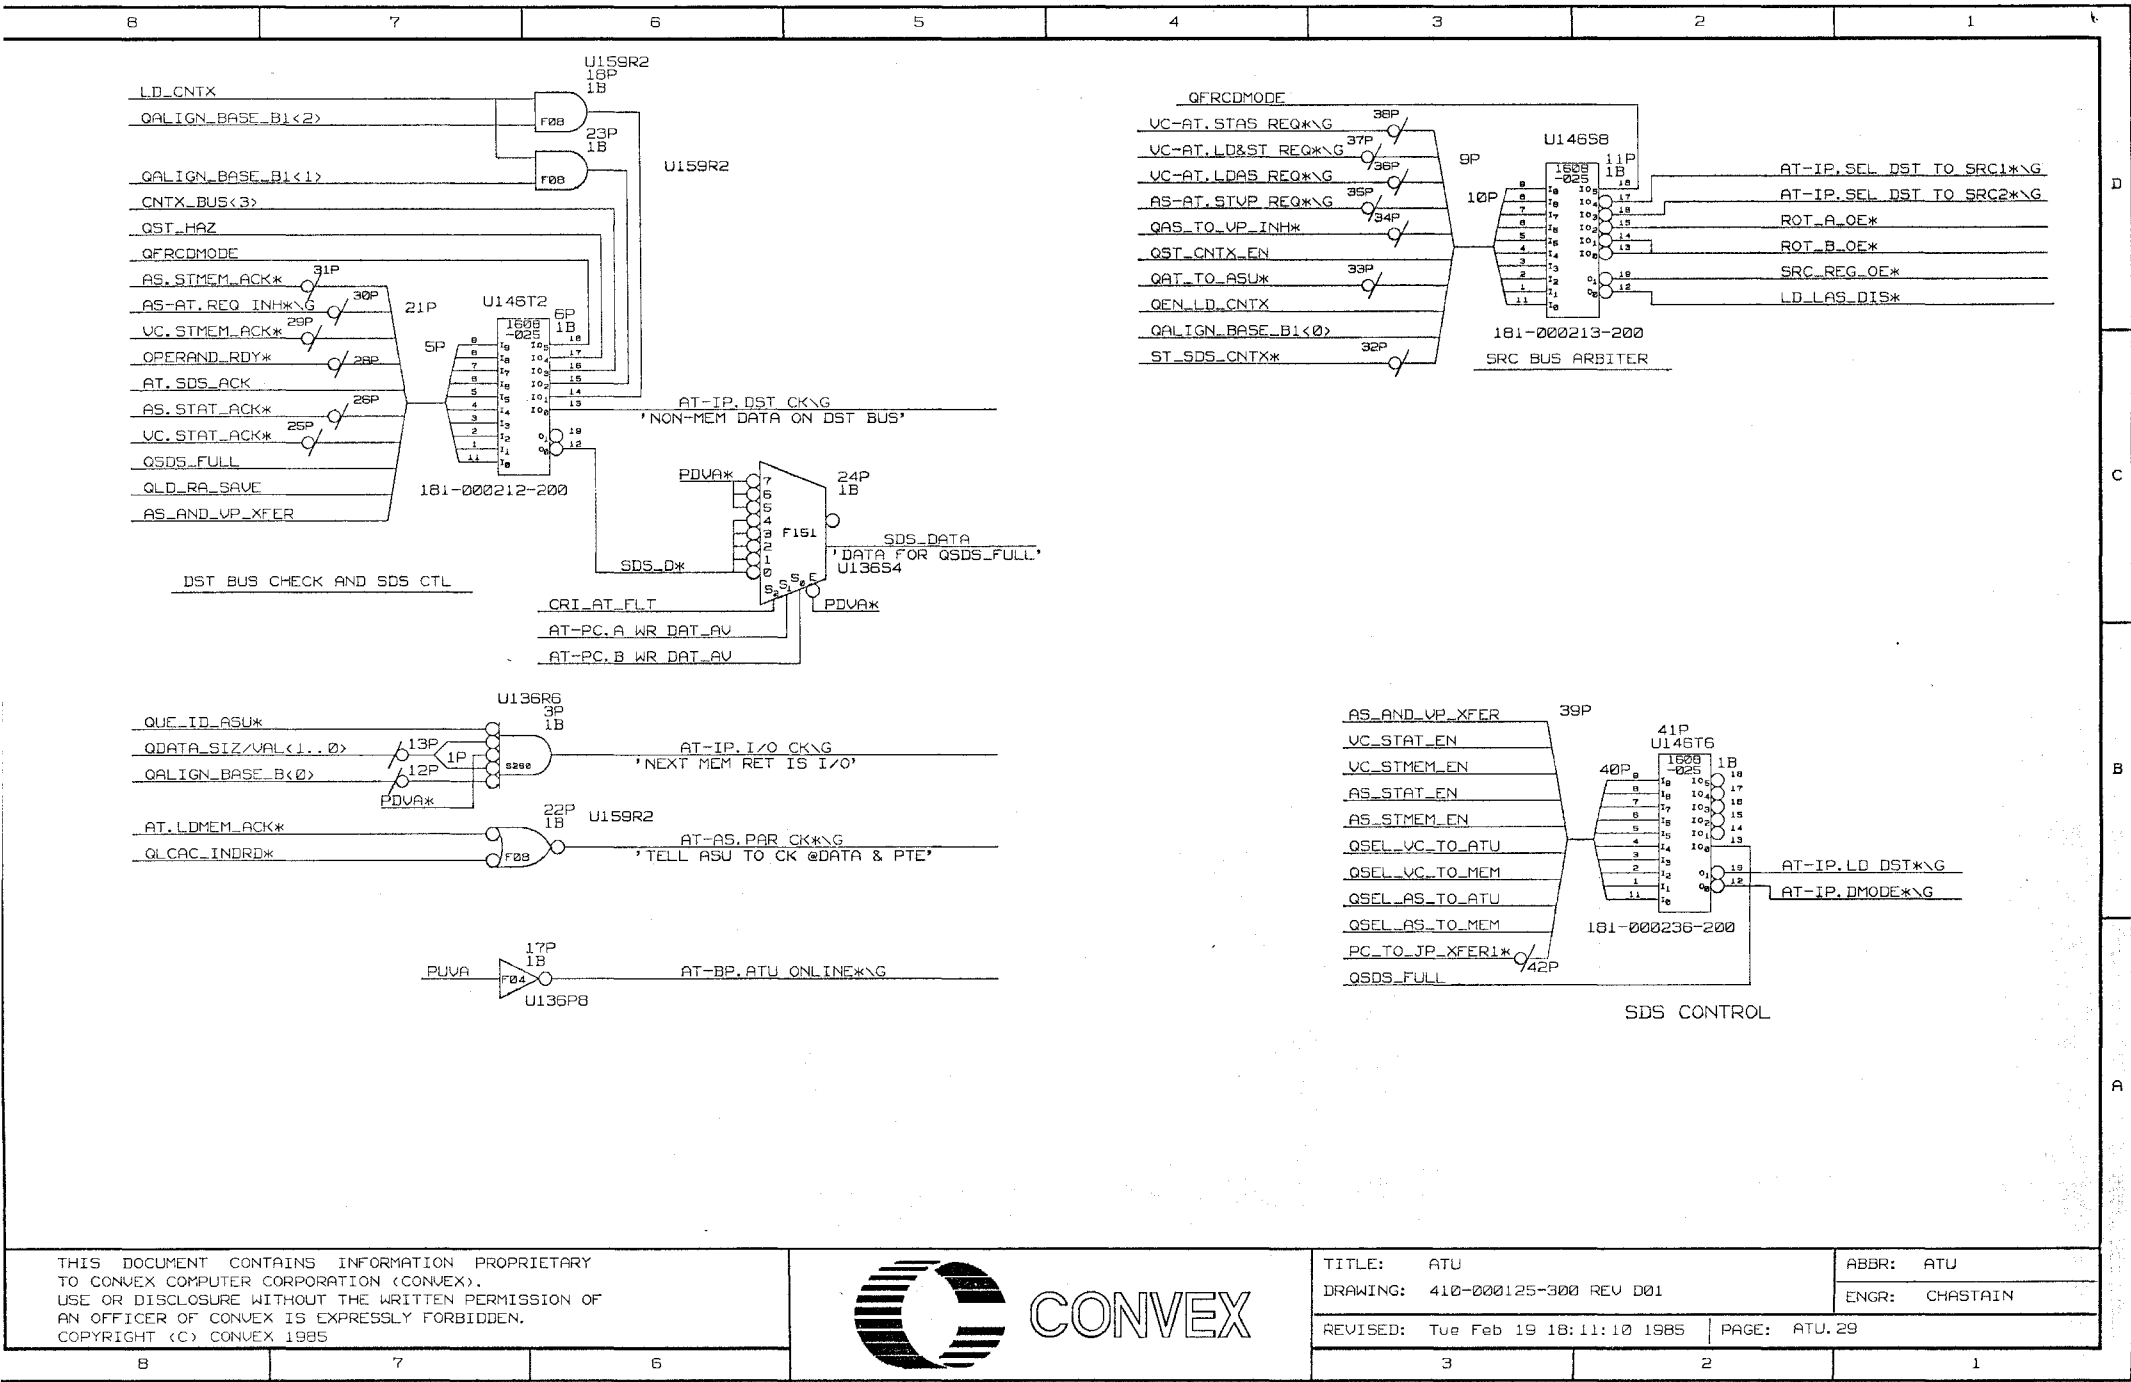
8 7 6 5 4 3 2 1

D C B A

U159R2
18P
1B

LD_CNTX
QALIGN_BASE_B1<2>
F08
23P
1B
U159R2
QALIGN_BASE_B1<1>
F08
CNTX_BUS<3>
QST_HAZ
QFRCDMODE
AS.STMEM_ACK*
31P
AS-AT.REQ INH*\G
30P
21P
U146T2
VC.STMEM_ACK*
29P
6P
1B
1608
-025
OPERAND_RDY*
28P
5P
AT.SDS_ACK
AS.STAT_ACK*
26P
VC.STAT_ACK*
25P
QSDS_FULL
QLD_RA_SAVE
181-000212-200
AS_AND_VP_XFER

AT-IP.DST CK\G
'NON-MEM DATA ON DST BUS'

PDVA*
24P
1B
F151
SDS_DATA
'DATA FOR QSDS_FULL'
U136S4
SDS_D*
CRI_AT_FLT
PDVA*
AT-PC.A WR DAT_AV
AT-PC.B WR DAT_AV

DST BUS CHECK AND SDS CTL

QFRCDMODE
VC-AT.STAS REQ*\G
38P
U146S8
VC-AT.LD&ST REQ*\G
37P
36P
9P
VC-AT.LDAS REQ*\G
1508
-025
11P
1B
AS-AT.STVP REQ*\G
35P
10P
34P
QAS_TO_VP_INH*
QST_CNTX_EN
QAT_TO_ASU*
33P
QEN_LD_CNTX
QALIGN_BASE_B1<0>
ST_SDS_CNTX*
32P
181-000213-200
SRC BUS ARBITER

AT-IP.SEL DST TO SRC1*\G
AT-IP.SEL DST TO SRC2*\G
ROT_A_OE*
ROT_B_OE*
SRC_REG_OE*
LD_LAS_DIS*

U136R6
3P
1B
QUE_ID_ASU*
QDATA_SIZ/VAL<1..0>
13P
1P
S260
AT-IP.I/O CK\G
'NEXT MEM RET IS I/O'
QALIGN_BASE_B<0>
12P
PDVA*

22P
1B
U159R2
AT.LDMEM_ACK*
AT-AS.PAR CK*\G
QLCAC_INDRD*
F08
'TELL ASU TO CK @DATA & PTE'

17P
1B
PUVA
F04
AT-BP.ATU ONLINE*\G
U136P8

AS_AND_VP_XFER
39P
41P
U146T6
VC_STAT_EN
1608
-025
1B
VC_STMEM_EN
40P
AS_STAT_EN
AS_STMEM_EN
QSEL_VC_TO_ATU
QSEL_VC_TO_MEM
AT-IP.LD DST*\G
QSEL_AS_TO_ATU
AT-IP.DMODE*\G
QSEL_AS_TO_MEM
181-000236-200
PC_TO_JP_XFER1*
42P
QSDS_FULL

SDS CONTROL

THIS DOCUMENT CONTAINS INFORMATION PROPRIETARY TO CONVEX COMPUTER CORPORATION (CONVEX). USE OR DISCLOSURE WITHOUT THE WRITTEN PERMISSION OF AN OFFICER OF CONVEX IS EXPRESSLY FORBIDDEN. COPYRIGHT (C) CONVEX 1985

CONVEX

TITLE: ATU
DRAWING: 410-000125-300 REV D01
REVISED: Tue Feb 19 18:11:10 1985
PAGE: ATU.29
ABBR: ATU
ENGR: CHASTAIN

8 7 6 3 2 1